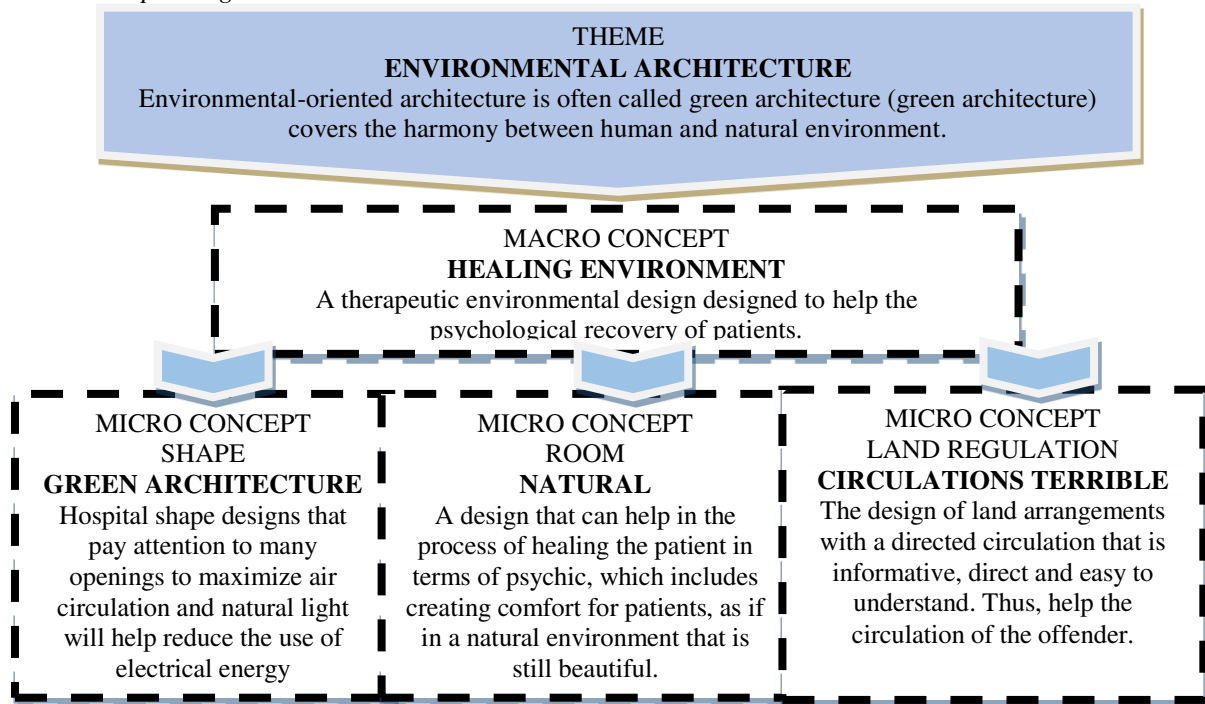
THEME
**ENVIRONMENTAL ARCHITECTURE**
Environmental-oriented architecture is often called green architecture (green architecture) covers the harmony between human and natural environment.

MACRO CONCEPT
**HEALING ENVIRONMENT**
A therapeutic environmental design designed to help the psychological recovery of patients.

MICRO CONCEPT
SHAPE
**GREEN ARCHITECTURE**
Hospital shape designs that pay attention to many openings to maximize air circulation and natural light will help reduce the use of electrical energy

MICRO CONCEPT
ROOM
**NATURAL**
A design that can help in the process of healing the patient in terms of psychic, which includes creating comfort for patients, as if in a natural environment that is still beautiful.

MICRO CONCEPT
LAND REGULATION
**CIRCULATIONS TERRIBLE**
The design of land arrangements with a directed circulation that is informative, direct and easy to understand. Thus, help the circulation of the offender.